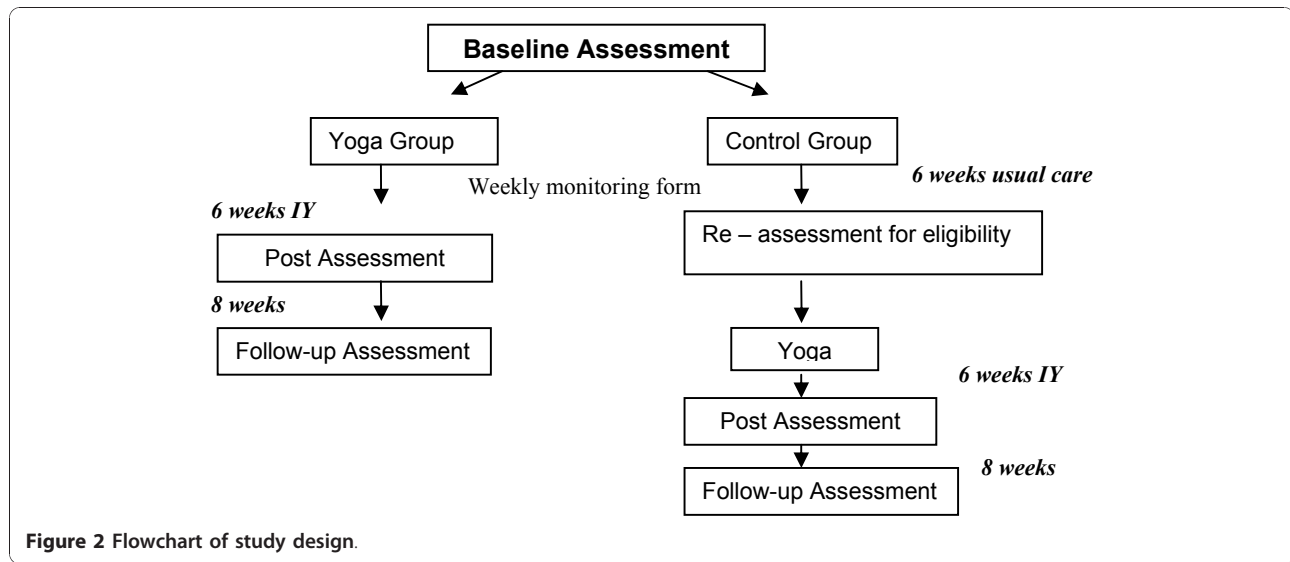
Baseline Assessment

Yoga Group

Control Group

Weekly monitoring form

6 weeks usual care

6 weeks IY

Post Assessment

Re – assessment for eligibility

8 weeks

Follow-up Assessment

Yoga

6 weeks IY

Post Assessment

8 weeks

Follow-up Assessment

Figure 2 Flowchart of study design.